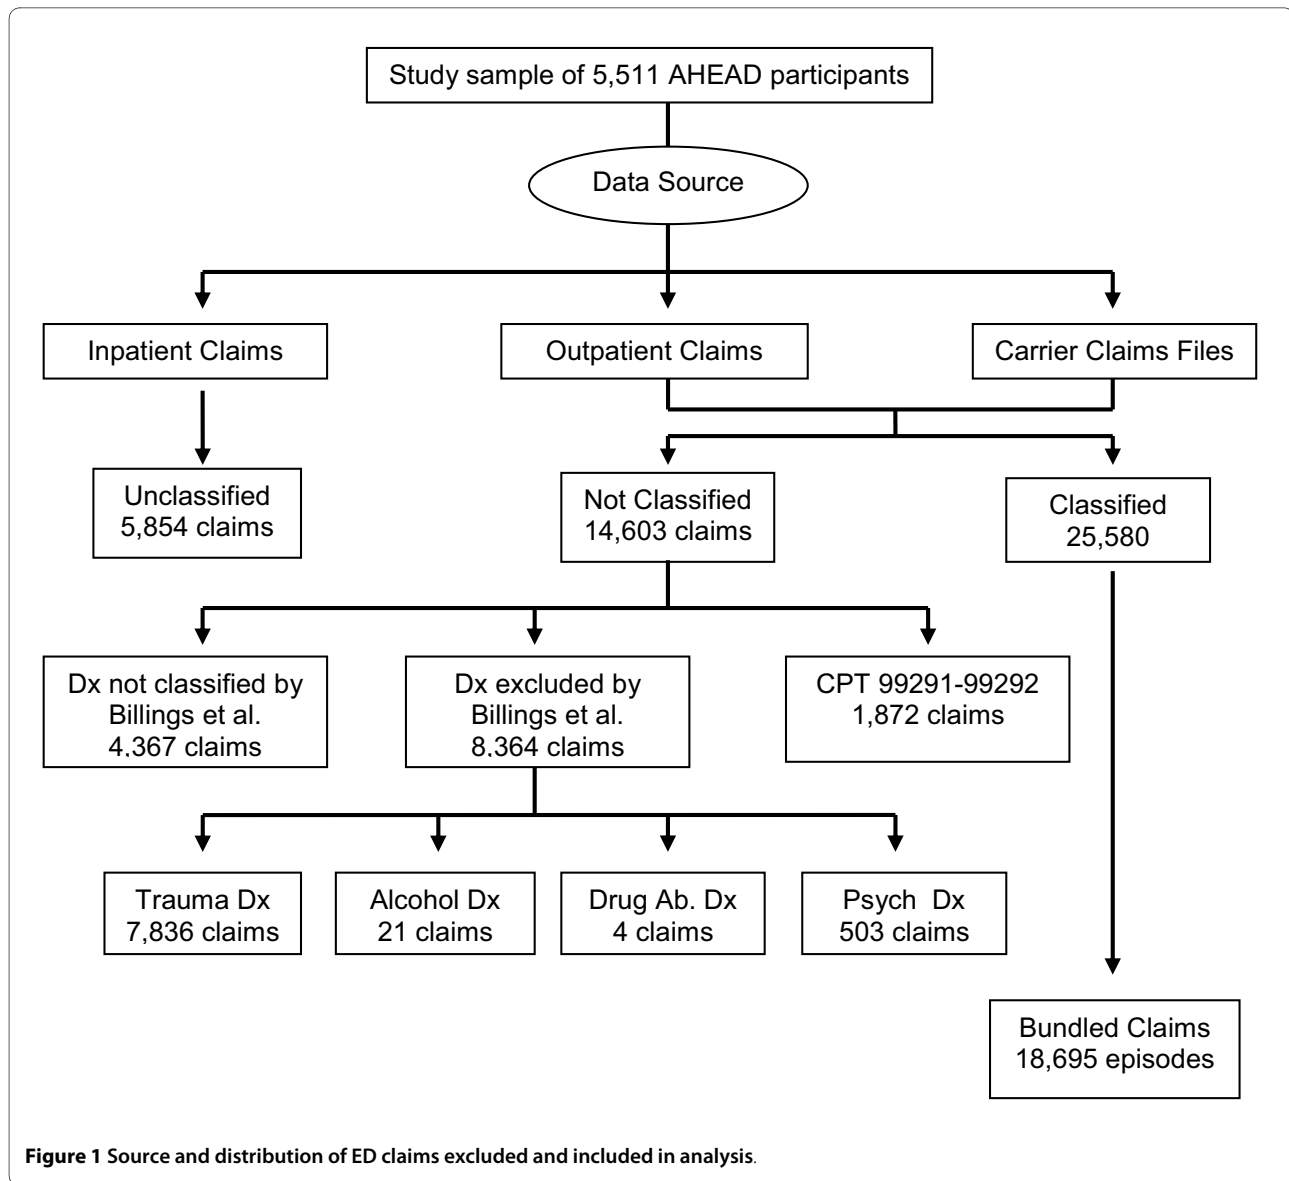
Study sample of 5,511 AHEAD participants

Data Source

Inpatient Claims

Outpatient Claims

Carrier Claims Files

Unclassified 5,854 claims

Not Classified 14,603 claims

Classified 25,580

Dx not classified by Billings et al. 4,367 claims

Dx excluded by Billings et al. 8,364 claims

CPT 99291-99292 1,872 claims

Trauma Dx 7,836 claims

Alcohol Dx 21 claims

Drug Ab. Dx 4 claims

Psych Dx 503 claims

Bundled Claims 18,695 episodes

**Figure 1 Source and distribution of ED claims excluded and included in analysis**.